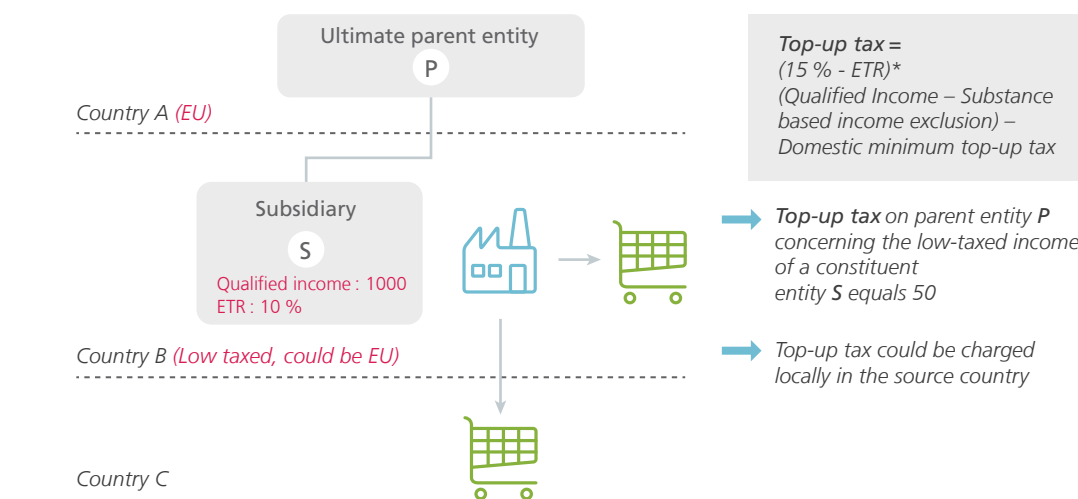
Ultimate parent entity

P

Country A (EU)

Top-up tax =
(15 % - ETR)*
(Qualified Income – Substance based income exclusion) –
Domestic minimum top-up tax

Subsidiary

S

Qualified income : 1000
ETR : 10 %

Top-up tax on parent entity P concerning the low-taxed income of a constituent entity S equals 50

Country B (Low taxed, could be EU)

Top-up tax could be charged locally in the source country

Country C